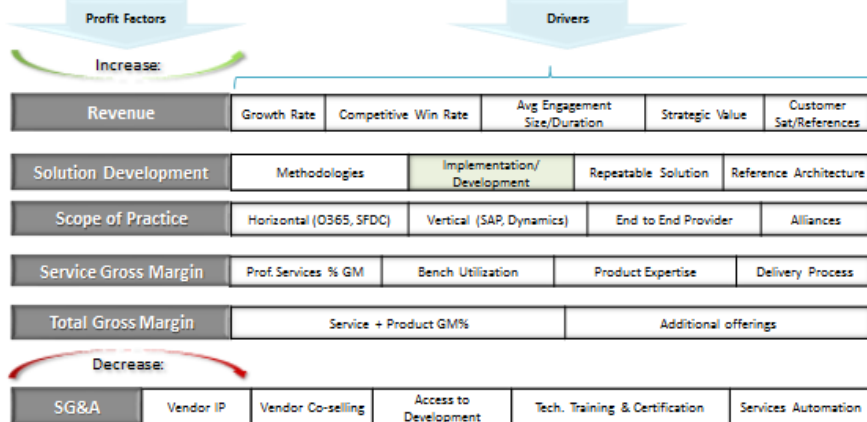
Profit Factors

Drivers

Increase:

| Revenue | Growth Rate | Competitive Win Rate | Avg Engagement Size/Duration | Strategic Value | Customer Sat/References |
|---|---|---|---|---|---|

| Solution Development | Methodologies | Implementation/ Development | Repeatable Solution | Reference Architecture |
|---|---|---|---|---|

| Scope of Practice | Horizontal (O365, SFDC) | Vertical (SAP, Dynamics) | End to End Provider | Alliances |
|---|---|---|---|---|

| Service Gross Margin | Prof. Services % GM | Bench Utilization | Product Expertise | Delivery Process |
|---|---|---|---|---|

| Total Gross Margin | Service + Product GM% | Additional offerings |
|---|---|---|

Decrease:

| SG&A | Vendor IP | Vendor Co-selling | Access to Development | Tech. Training & Certification | Services Automation |
|---|---|---|---|---|---|